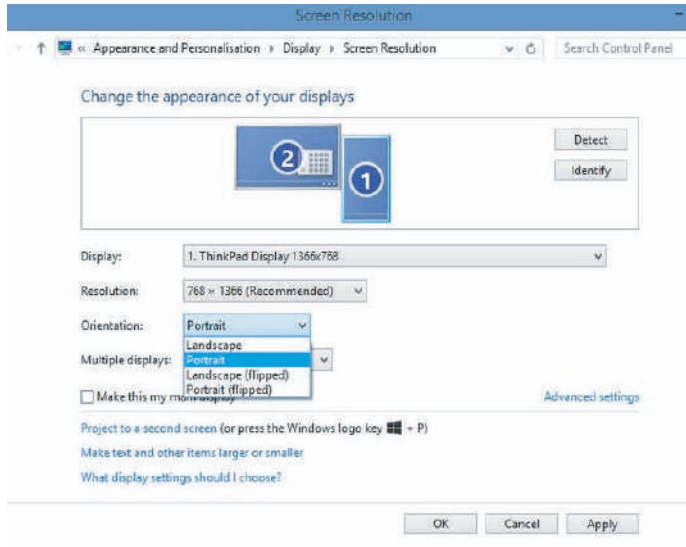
Screen Resolution

« Appearance and Personalisation › Display › Screen Resolution

Search Control Panel

Change the appearance of your displays

2

1

Detect

Identify

Display: 1. ThinkPad Display 1366x768

Resolution: 768 × 1366 (Recommended)

Orientation: Portrait

Landscape
Portrait
Landscape (flipped)
Portrait (flipped)

Multiple displays:

Make this my m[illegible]

Advanced settings

Project to a second screen (or press the Windows logo key + P)

Make text and other items larger or smaller

What display settings should I choose?

OK Cancel Apply